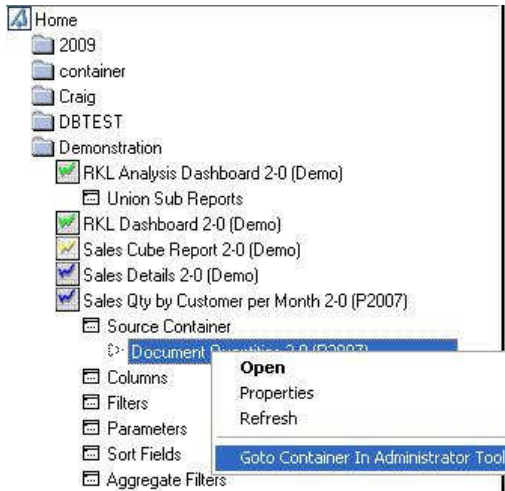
Home
2009
container
Craig
DBTEST
Demonstration
RKL Analysis Dashboard 2-0 (Demo)
Union Sub Reports
RKL Dashboard 2-0 (Demo)
Sales Cube Report 2-0 (Demo)
Sales Details 2-0 (Demo)
Sales Qty by Customer per Month 2-0 (P2007)
Source Container
Document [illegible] 2-0 (P2007)
Columns
Filters
Parameters
Sort Fields
Aggregate Filters

Open
Properties
Refresh
Goto Container In Administrator Tool